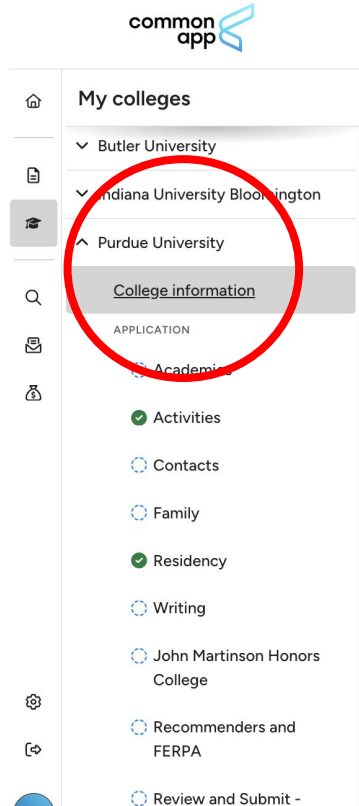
common app

My colleges

Butler University

Indiana University Bloomington

Purdue University

College information

APPLICATION

Academics

Activities

Contacts

Family

Residency

Writing

John Martinson Honors College

Recommenders and FERPA

Review and Submit -